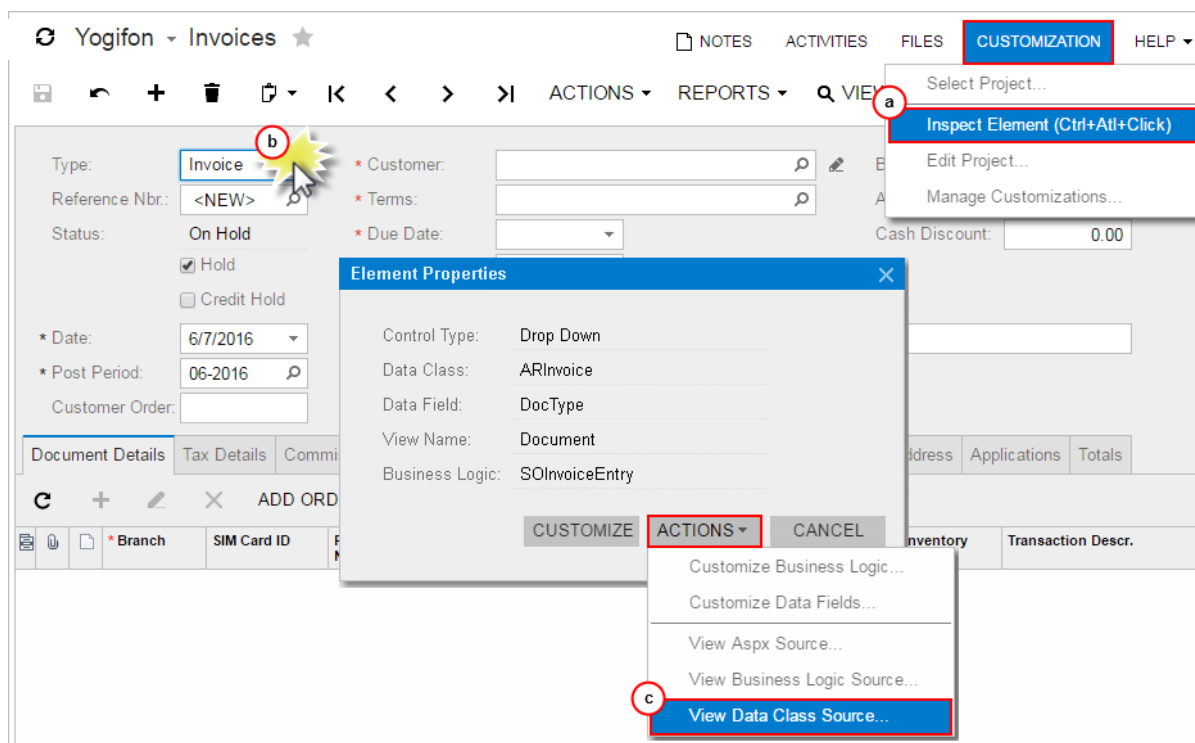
Yogifon - Invoices

NOTES ACTIVITIES FILES CUSTOMIZATION HELP

ACTIONS REPORTS VIEW

Select Project...
a
Inspect Element (Ctrl+Atl+Click)
Edit Project...
Manage Customizations...

Type: Invoice
b
Reference Nbr.: <NEW>
Status: On Hold
Hold
Credit Hold
* Date: 6/7/2016
* Post Period: 06-2016
Customer Order:

* Customer:
* Terms:
* Due Date:

B
A
Cash Discount: 0.00

Element Properties

Control Type: Drop Down
Data Class: ARInvoice
Data Field: DocType
View Name: Document
Business Logic: SOInvoiceEntry

CUSTOMIZE ACTIONS CANCEL

Customize Business Logic...
Customize Data Fields...
View Aspx Source...
View Business Logic Source...
c
View Data Class Source...

Document Details Tax Details Commi ddress Applications Totals

ADD ORD

* Branch SIM Card ID Inventory Transaction Descr.